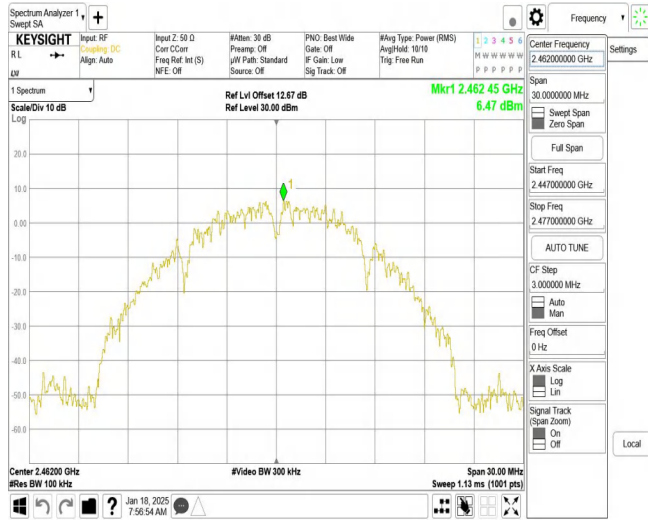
Spectrum Analyzer 1
Swept SA

Frequency

KEYSIGHT
R L
LXI

Input: RF
Coupling: DC
Align: Auto

Input Z: 50 Ω
Corr CCorr
Freq Ref: Int (S)
NFE: Off

#Atten: 30 dB
Preamp: Off
μW Path: Standard
Source: Off

PNO: Best Wide
Gate: Off
IF Gain: Low
Sig Track: Off

#Avg Type: Power (RMS)
Avg|Hold: 10/10
Trig: Free Run

1 2 3 4 5 6
M W W W W W
P P P P P P

1 Spectrum

Scale/Div 10 dB
Log

Ref Lvl Offset 12.67 dB
Ref Level 30.00 dBm

Mkr1 2.462 45 GHz
6.47 dBm

20.0
10.0
0.00
-10.0
-20.0
-30.0
-40.0
-50.0
-60.0

1

Center 2.46200 GHz
#Res BW 100 kHz

#Video BW 300 kHz

Span 30.00 MHz
Sweep 1.13 ms (1001 pts)

Jan 18, 2025
7:56:54 AM

Center Frequency
2.462000000 GHz

Settings

Span
30.0000000 MHz

Swept Span
Zero Span

Full Span

Start Freq
2.447000000 GHz

Stop Freq
2.477000000 GHz

AUTO TUNE

CF Step
3.000000 MHz
Auto
Man

Freq Offset
0 Hz

X Axis Scale
Log
Lin

Signal Track
(Span Zoom)
On
Off

Local